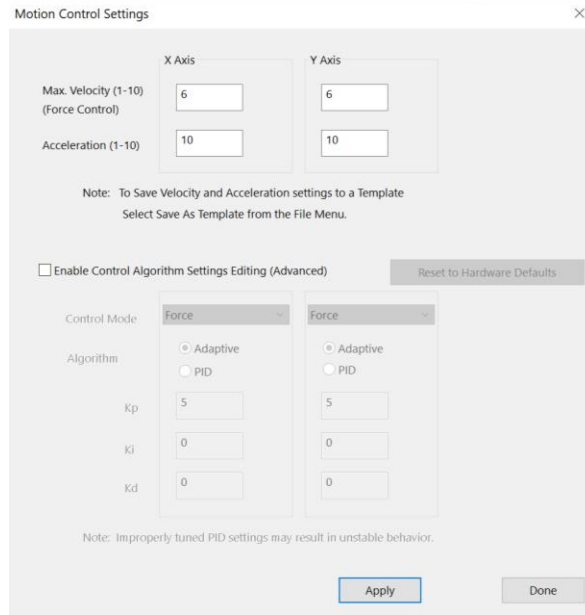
Motion Control Settings

×

| | X Axis | Y Axis |
|---|---|---|
| Max. Velocity (1-10) (Force Control) | 6 | 6 |
| Acceleration (1-10) | 10 | 10 |

Note: To Save Velocity and Acceleration settings to a Template Select Save As Template from the File Menu.

Enable Control Algorithm Settings Editing (Advanced)

Reset to Hardware Defaults

| | | |
|---|---|---|
| Control Mode | Force | Force |
| Algorithm | Adaptive PID | Adaptive PID |
| Kp | 5 | 5 |
| Ki | 0 | 0 |
| Kd | 0 | 0 |

Note: Improperly tuned PID settings may result in unstable behavior.

Apply

Done